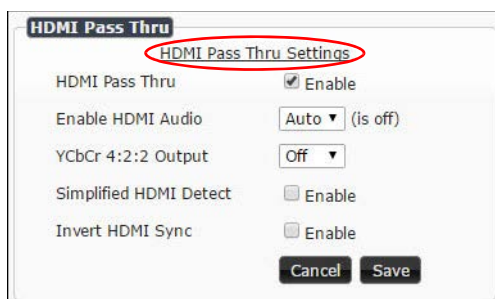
HDMI Pass Thru

HDMI Pass Thru Settings

| | |
|---|---|
| HDMI Pass Thru | Enable |
| Enable HDMI Audio | Auto ▼ (is off) |
| YCbCr 4:2:2 Output | Off ▼ |
| Simplified HDMI Detect | Enable |
| Invert HDMI Sync | Enable |

Cancel Save